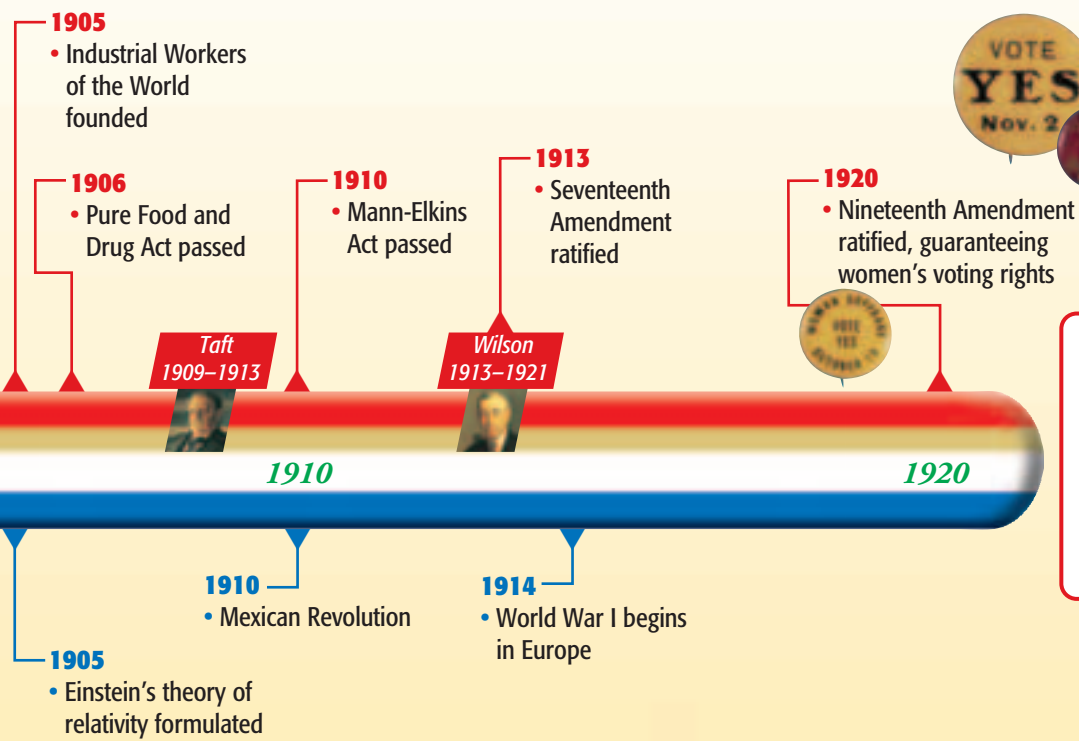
1905
• Industrial Workers of the World founded

1906
• Pure Food and Drug Act passed

1910
• Mann-Elkins Act passed

1913
• Seventeenth Amendment ratified

VOTE YES Nov. 2

1920
• Nineteenth Amendment ratified, guaranteeing women's voting rights

Taft 1909–1913

Wilson 1913–1921

1910

1920

1910
• Mexican Revolution

1914
• World War I begins in Europe

1905
• Einstein's theory of relativity formulated